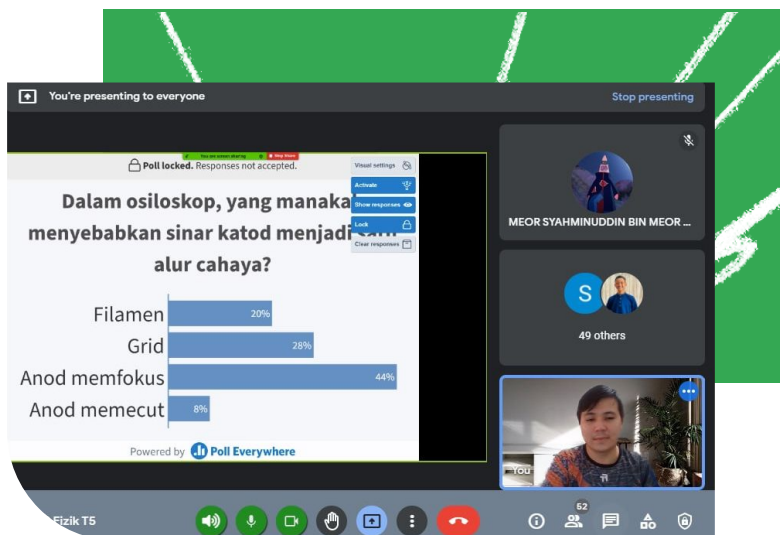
You're presenting to everyone

Stop presenting

You are screen sharing Stop Share

Poll locked. Responses not accepted.

Visual settings

Activate

Show responses

Lock

Clear responses

Dalam osiloskop, yang manaka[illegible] menyebabkan sinar katod menjadi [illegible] alur cahaya?

Filamen 20%

Grid 28%

Anod memfokus 44%

Anod memecut 8%

Powered by Poll Everywhere

MEOR SYAHMINUDDIN BIN MEOR ...

S

49 others

You

Fizik T5

52